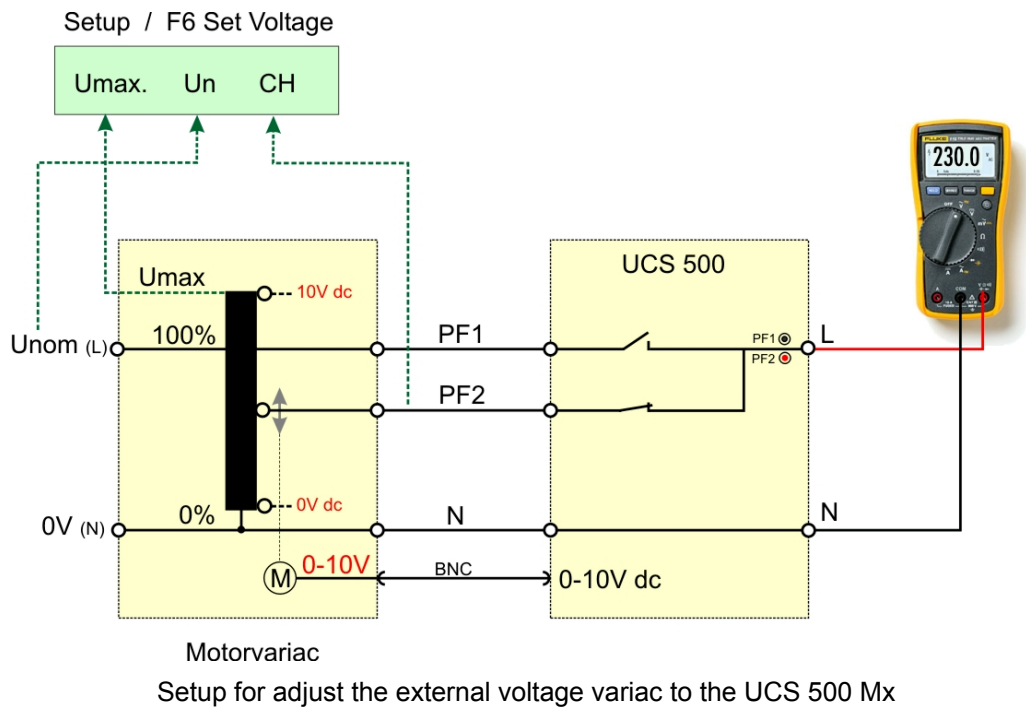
Setup / F6 Set Voltage

Umax. Un CH

Umax

10V dc

Unom (L)

100%

PF1

PF2

0V dc

0V (N)

0%

N

M

0-10V

BNC

UCS 500

PF1

PF2

L

N

0-10V dc

230.0

Motorvariac

Setup for adjust the external voltage variac to the UCS 500 Mx